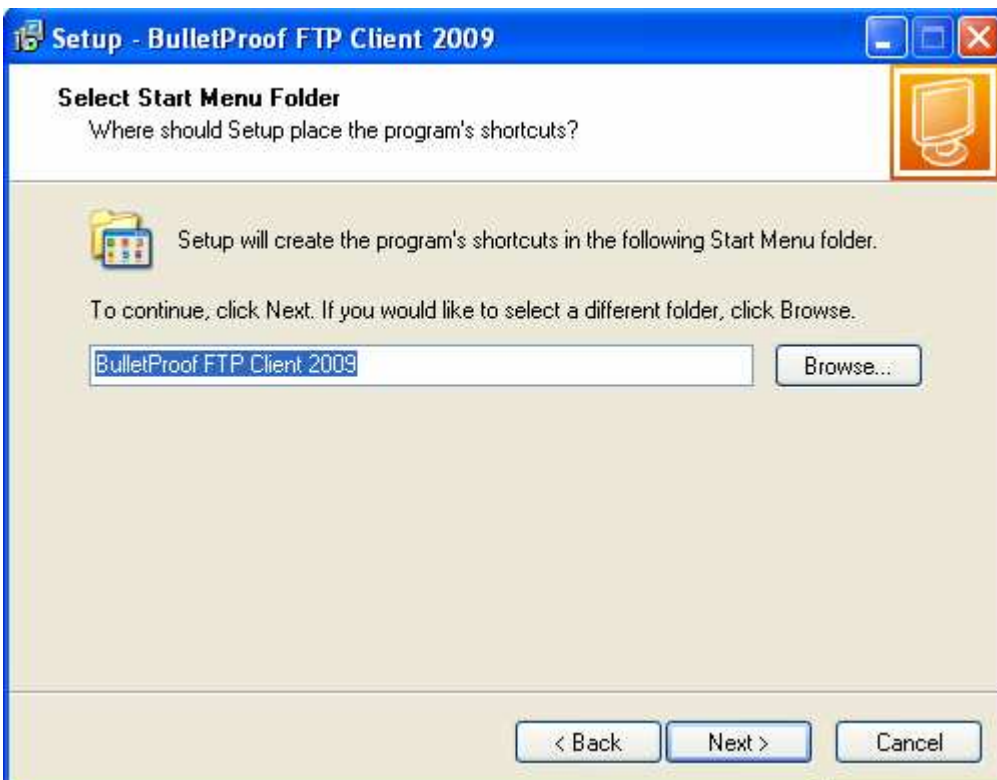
Setup - BulletProof FTP Client 2009

Select Start Menu Folder
Where should Setup place the program's shortcuts?

Setup will create the program's shortcuts in the following Start Menu folder.

To continue, click Next. If you would like to select a different folder, click Browse.

BulletProof FTP Client 2009

Browse...

< Back

Next >

Cancel